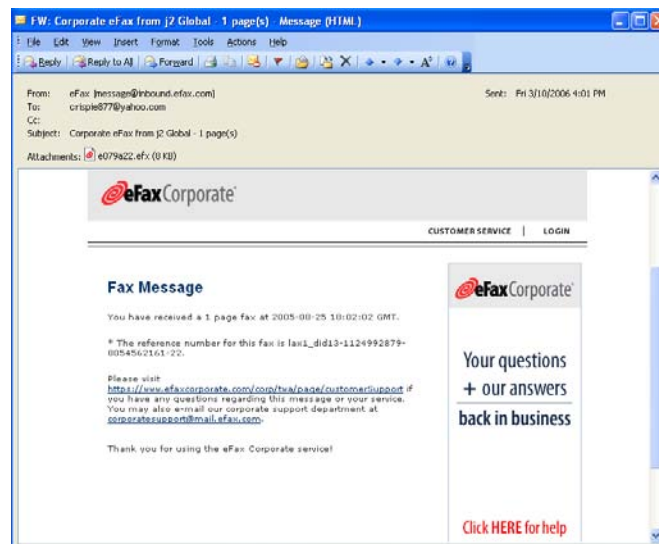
FW: Corporate eFax from j2 Global - 1 page(s) - Message (HTML)

File Edit View Insert Format Tools Actions Help

Reply | Reply to All | Forward | A

From: eFax [message@inbound.efax.com]
To: crispie877@yahoo.com
Cc:
Subject: Corporate eFax from j2 Global - 1 page(s)
Sent: Fri 3/10/2006 4:01 PM

Attachments: e079a22.efx (8 KB)

eFax Corporate

CUSTOMER SERVICE | LOGIN

Fax Message

You have received a 1 page fax at 2005-08-25 10:02:02 GMT.

* The reference number for this fax is lax1_did13-1124992879-8054562161-22.

Please visit https://www.efaxcorporate.com/corp/twa/page/customerSupport if you have any questions regarding this message or your service. You may also e-mail our corporate support department at corporatesupport@mail.efax.com.

Thank you for using the eFax Corporate service!

eFax Corporate

Your questions + our answers back in business

Click HERE for help